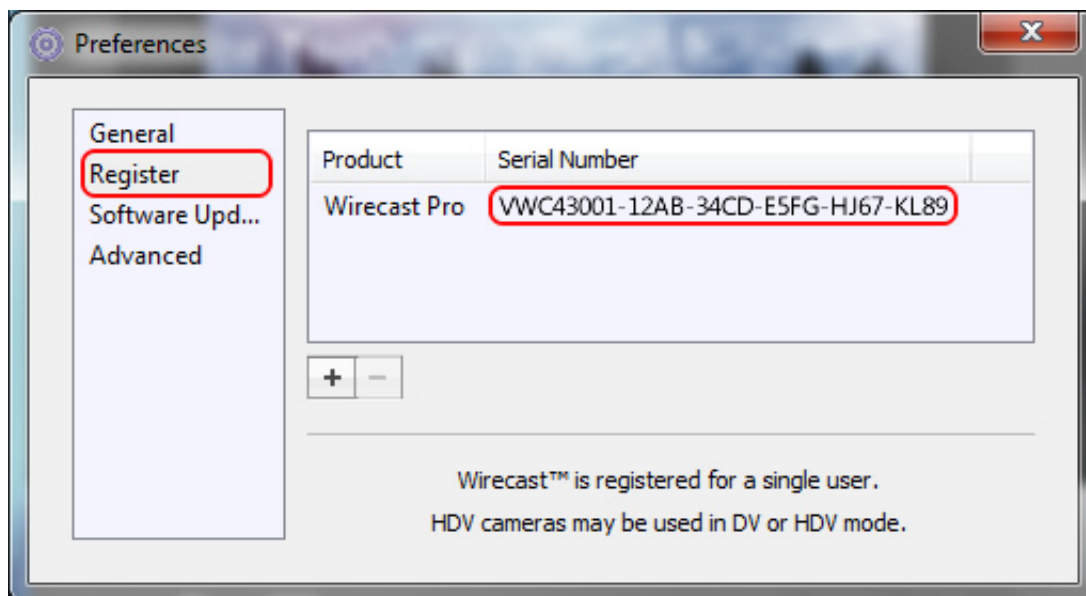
Preferences

General
Register
Software Upd...
Advanced

| Product | Serial Number |
|---|---|
| Wirecast Pro | VWC43001-12AB-34CD-E5FG-HJ67-KL89 |

+ −

Wirecast™ is registered for a single user.

HDV cameras may be used in DV or HDV mode.